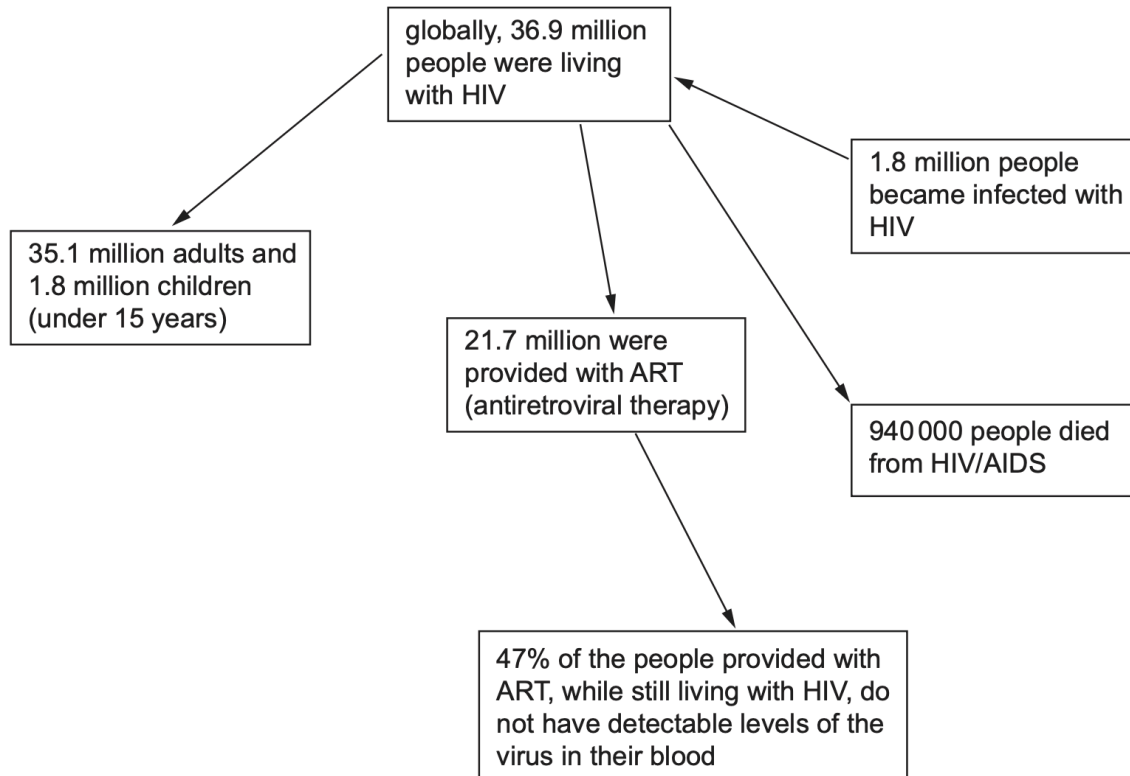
globally, 36.9 million people were living with HIV

1.8 million people became infected with HIV

35.1 million adults and 1.8 million children (under 15 years)

21.7 million were provided with ART (antiretroviral therapy)

940 000 people died from HIV/AIDS

47% of the people provided with ART, while still living with HIV, do not have detectable levels of the virus in their blood